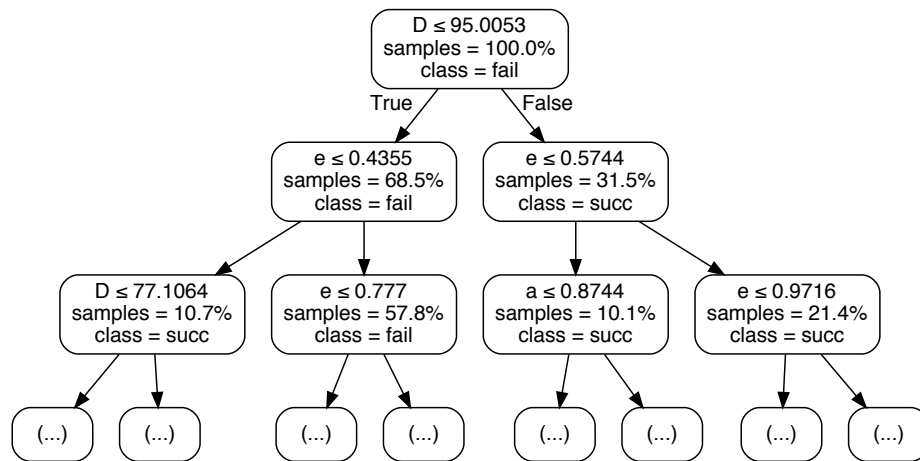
D ≤ 95.0053
samples = 100.0%
class = fail

True

False

e ≤ 0.4355
samples = 68.5%
class = fail

e ≤ 0.5744
samples = 31.5%
class = succ

D ≤ 77.1064
samples = 10.7%
class = succ

e ≤ 0.777
samples = 57.8%
class = fail

a ≤ 0.8744
samples = 10.1%
class = succ

e ≤ 0.9716
samples = 21.4%
class = succ

(...)

(...)

(...)

(...)

(...)

(...)

(...)

(...)